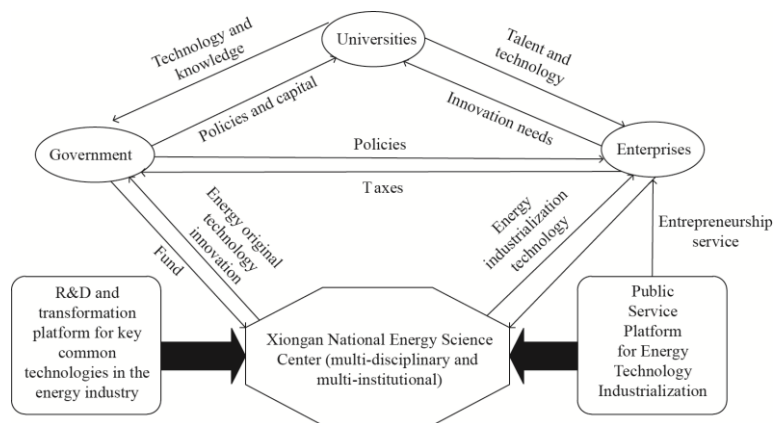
Universities

Technology and knowledge

Talent and technology

Policies and capital

Innovation needs

Government

Policies

Enterprises

Taxes

Energy original technology innovation

Fund

Energy industrialization technology

Entrepreneurship service

R&D and transformation platform for key common technologies in the energy industry

Xiongan National Energy Science Center (multi-disciplinary and multi-institutional)

Public Service Platform for Energy Technology Industrialization